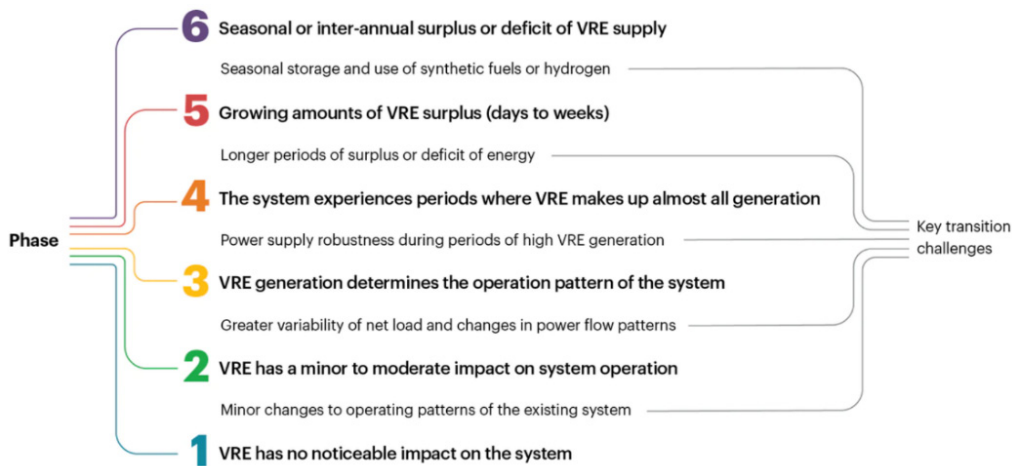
Phase

6 Seasonal or inter-annual surplus or deficit of VRE supply

Seasonal storage and use of synthetic fuels or hydrogen

5 Growing amounts of VRE surplus (days to weeks)

Longer periods of surplus or deficit of energy

4 The system experiences periods where VRE makes up almost all generation

Power supply robustness during periods of high VRE generation

3 VRE generation determines the operation pattern of the system

Greater variability of net load and changes in power flow patterns

2 VRE has a minor to moderate impact on system operation

Minor changes to operating patterns of the existing system

1 VRE has no noticeable impact on the system

Key transition challenges